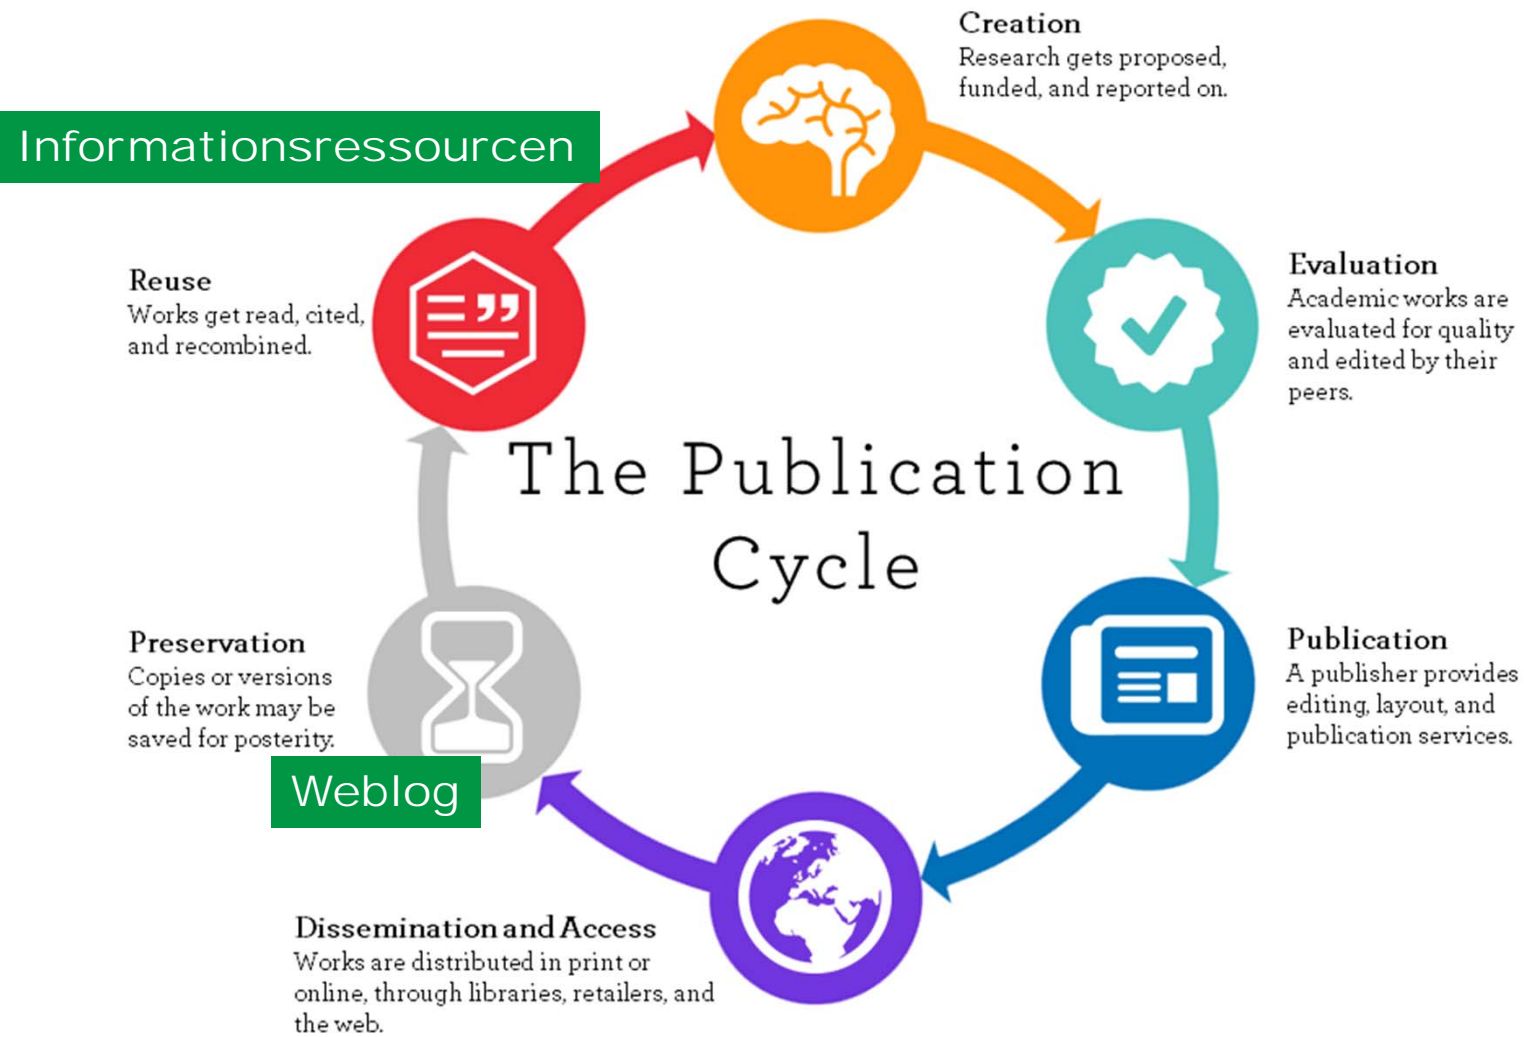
Creation
Research gets proposed, funded, and reported on.

Informationsressourcen

Evaluation
Academic works are evaluated for quality and edited by their peers.

Reuse
Works get read, cited, and recombined.

The Publication Cycle

Publication
A publisher provides editing, layout, and publication services.

Preservation
Copies or versions of the work may be saved for posterity.

Weblog

Dissemination and Access
Works are distributed in print or online, through libraries, retailers, and the web.